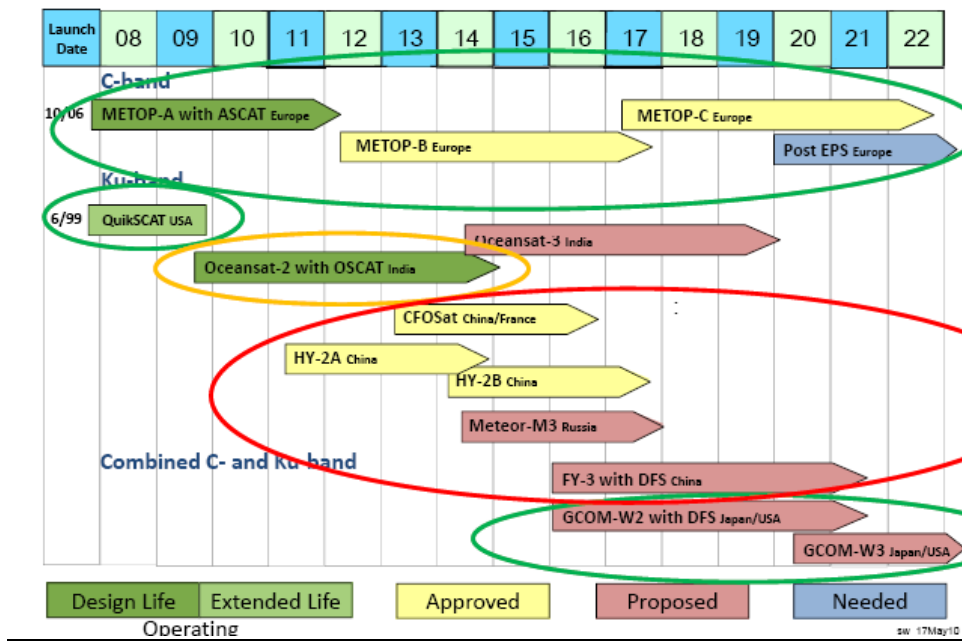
| Launch Date | 08 | 09 | 10 | 11 | 12 | 13 | 14 | 15 | 16 | 17 | 18 | 19 | 20 | 21 | 22 |
|---|---|---|---|---|---|---|---|---|---|---|---|---|---|---|---|

C-band

10/06 METOP-A with ASCAT Europe

METOP-C Europe

METOP-B Europe

Post EPS Europe

Ku-band

6/99 QuikSCAT USA

Oceansat-3 India

Oceansat-2 with OSCAT India

CFOSat China/France

HY-2A China

HY-2B China

Meteor-M3 Russia

Combined C- and Ku-band

FY-3 with DFS China

GCOM-W2 with DFS Japan/USA

GCOM-W3 Japan/USA

Design Life Extended Life Approved Proposed Needed

Operating

sw 17May10